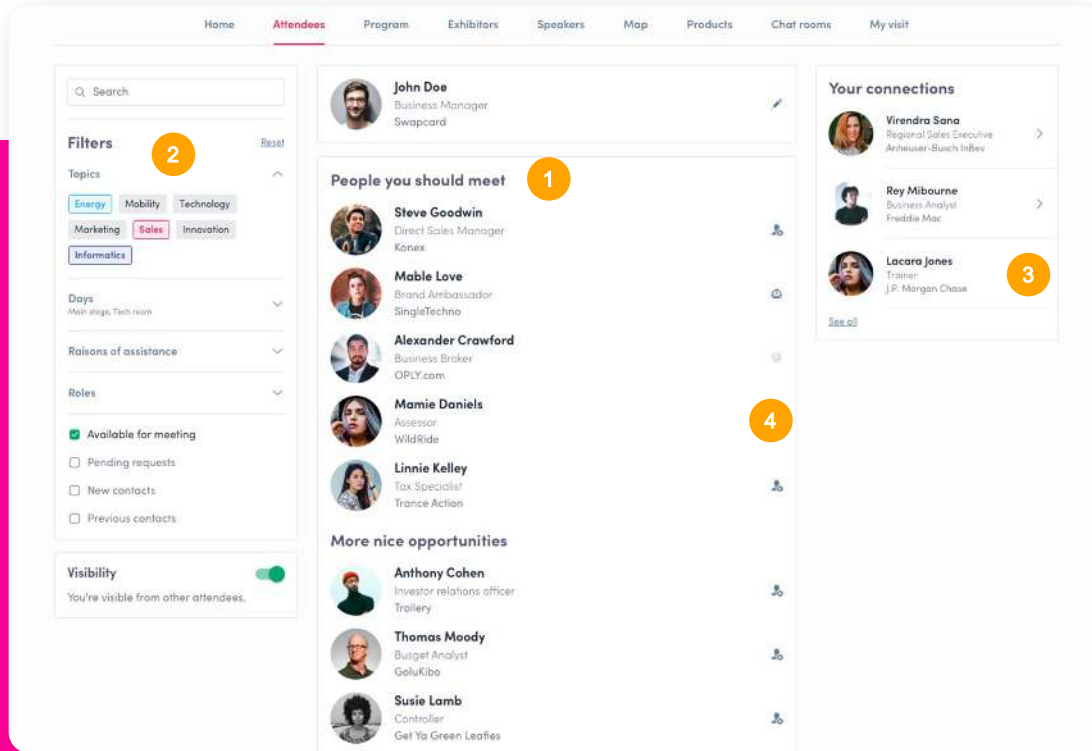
Home Attendees Program Exhibitors Speakers Map Products Chat rooms My visit

Search

Filters 2 Reset

Topics

Energy Mobility Technology Marketing Sales Innovation Informatics

Days
Main stage, Tech room

Raisons of assistance

Roles

Available for meeting
Pending requests
New contacts
Previous contacts

Visibility
You're visible from other attendees.

John Doe
Business Manager
Swapcard

People you should meet 1

Steve Goodwin
Direct Sales Manager
Konex

Mable Love
Brand Ambassador
SingleTechno

Alexander Crawford
Business Broker
OPLY.com

Mamie Daniels
Assessor
WildRide

4

Linnie Kelley
Tax Specialist
Trance Action

More nice opportunities

Anthony Cohen
Investor relations officer
Trollery

Thomas Moody
Busget Analyst
GoluKibo

Susie Lamb
Controller
Get Ya Green Leafes

Your connections

Virendra Sana
Regional Sales Executive
Anheuser-Busch InBev

Rey Mibourne
Business Analyst
Freddie Mac

Lacara Jones
Trainer
J.P. Morgan Chase

3

See all